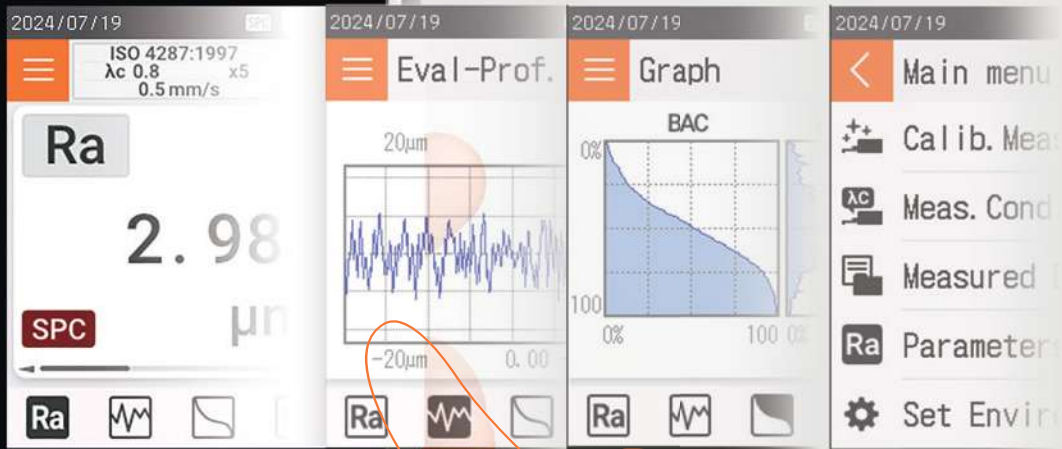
2024/07/19
SPC
ISO 4287:1997
λc 0.8 x5
0.5 mm/s
Ra
2.98
SPC
µm
Ra

2024/07/19
Eval-Prof.
20µm
-20µm
0.00
Ra

2024/07/19
Graph
BAC
0%
100
0%
100
Ra

2024/07/19
Main menu
Calib.Meas
λc
Meas.Cond
Measured
Ra
Parameters
Set Envir